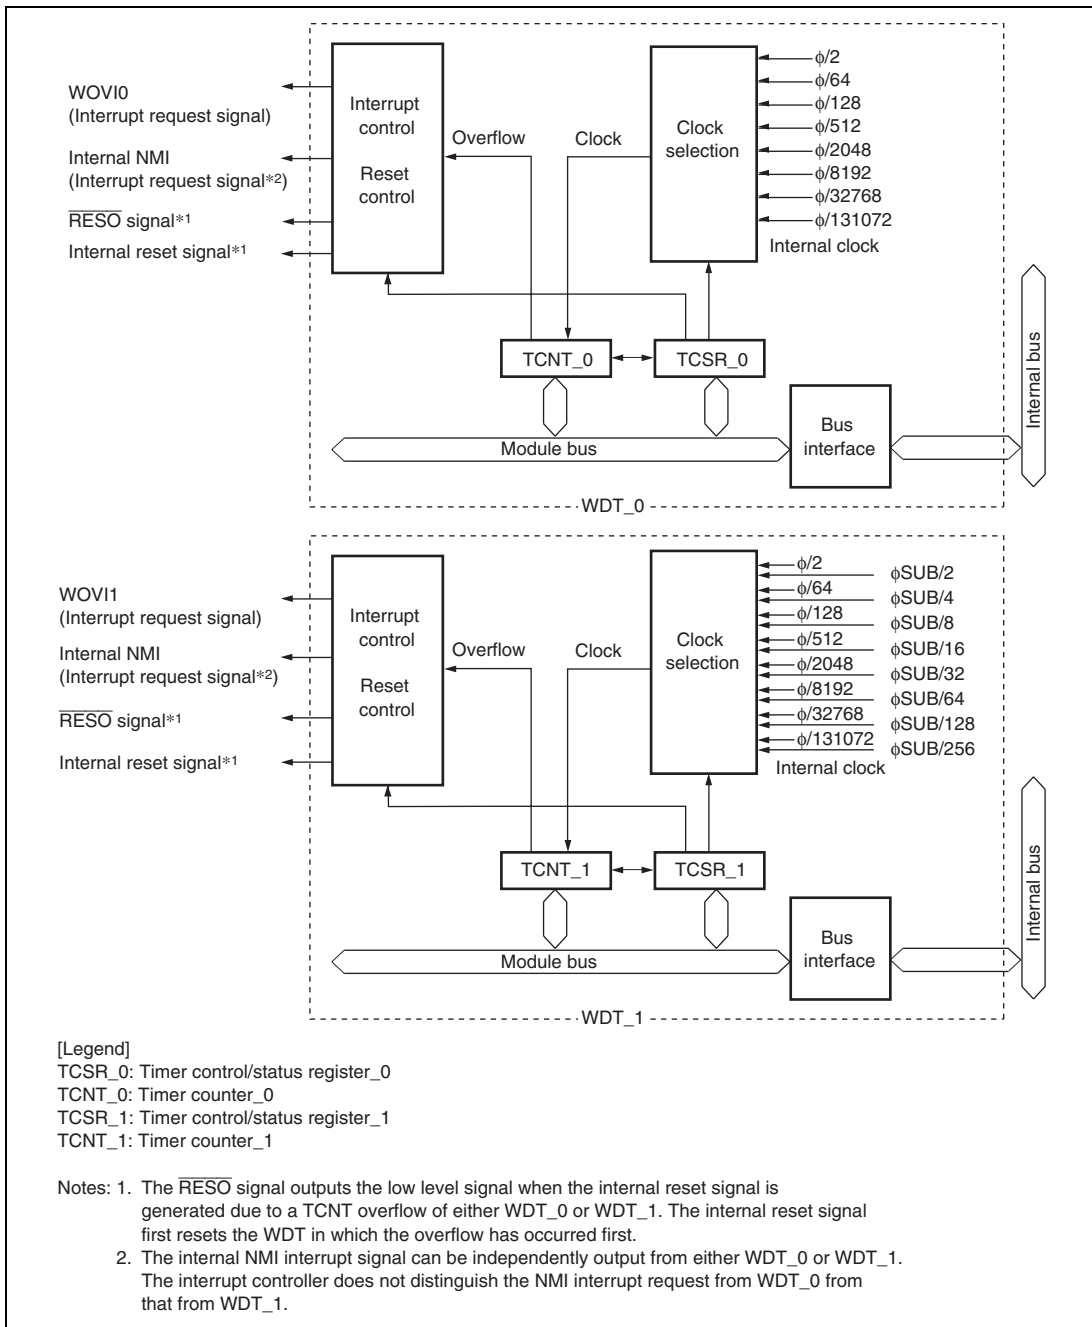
WOVI0
(Interrupt request signal)

Internal NMI
(Interrupt request signal*2)

$\overline{RESO}$ signal*1

Internal reset signal*1

Interrupt control

Reset control

Overflow

Clock

Clock selection

$\phi/2$
$\phi/64$
$\phi/128$
$\phi/512$
$\phi/2048$
$\phi/8192$
$\phi/32768$
$\phi/131072$

Internal clock

TCNT_0

TCSR_0

Module bus

Bus interface

Internal bus

WDT_0

WOVI1
(Interrupt request signal)

Internal NMI
(Interrupt request signal*2)

$\overline{RESO}$ signal*1

Internal reset signal*1

Interrupt control

Reset control

Overflow

Clock

Clock selection

$\phi/2$
$\phi/64$
$\phi/128$
$\phi/512$
$\phi/2048$
$\phi/8192$
$\phi/32768$
$\phi/131072$

$\phi SUB/2$
$\phi SUB/4$
$\phi SUB/8$
$\phi SUB/16$
$\phi SUB/32$
$\phi SUB/64$
$\phi SUB/128$
$\phi SUB/256$

Internal clock

TCNT_1

TCSR_1

Module bus

Bus interface

Internal bus

WDT_1

[Legend]
TCSR_0: Timer control/status register_0
TCNT_0: Timer counter_0
TCSR_1: Timer control/status register_1
TCNT_1: Timer counter_1

Notes: 1. The $\overline{RESO}$ signal outputs the low level signal when the internal reset signal is generated due to a TCNT overflow of either WDT_0 or WDT_1. The internal reset signal first resets the WDT in which the overflow has occurred first.
2. The internal NMI interrupt signal can be independently output from either WDT_0 or WDT_1. The interrupt controller does not distinguish the NMI interrupt request from WDT_0 from that from WDT_1.